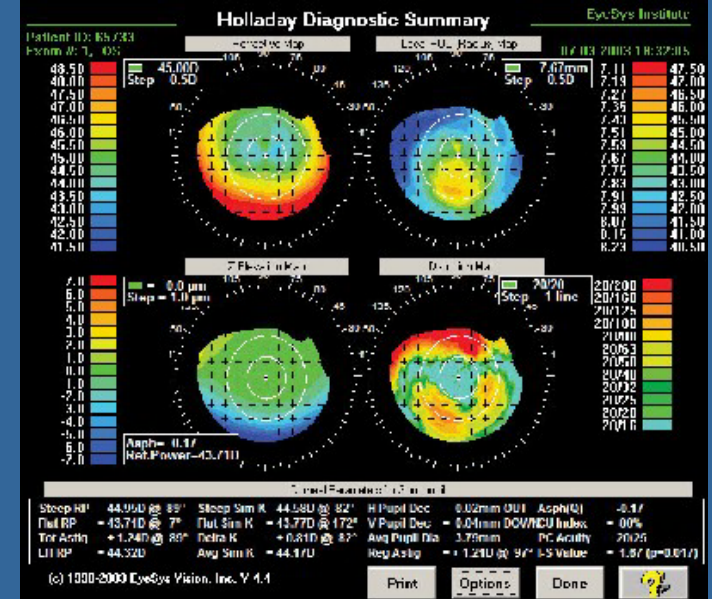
Holladay Diagnostic Summary

EyeSys Institute

Patient ID: 65733
Exam #: 1, OS

07/03/2003 18:32:55

Refractive Map

45.00D
Step 0.5D

| 48.50 |
|---|
| 48.00 |
| 47.50 |
| 47.00 |
| 46.50 |
| 46.00 |
| 45.50 |
| 45.00 |
| 44.50 |
| 44.00 |
| 43.50 |
| 43.00 |
| 42.50 |
| 42.00 |
| 41.50 |

Local ROC Radius Map

7.07mm
Step 0.5D

| 7.11 | 47.50 |
|---|---|
| 7.19 | 47.00 |
| 7.27 | 46.50 |
| 7.35 | 46.00 |
| 7.43 | 45.50 |
| 7.51 | 45.00 |
| 7.59 | 44.50 |
| 7.67 | 44.00 |
| 7.75 | 43.50 |
| 7.83 | 43.00 |
| 7.91 | 42.50 |
| 7.99 | 42.00 |
| 8.07 | 41.50 |
| 8.15 | 41.00 |
| 8.23 | 40.50 |

Z Elevation Map

= 0.0 µm
Step = 1.0 µm

| 7.0 |
|---|
| 6.0 |
| 5.0 |
| 4.0 |
| 3.0 |
| 2.0 |
| 1.0 |
| 0.0 |
| -1.0 |
| -2.0 |
| -3.0 |
| -4.0 |
| -5.0 |
| -6.0 |
| -7.0 |

Asph= -0.17
Ref.Power=43.71D

Distortion Map

20/20
Step 1 line

| 20/200 |
|---|
| 20/160 |
| 20/125 |
| 20/100 |
| 20/80 |
| 20/63 |
| 20/50 |
| 20/40 |
| 20/32 |
| 20/25 |
| 20/20 |
| 20/16 |

Corneal Parameters (3 mm ...)

| Steep RP = 44.95D @ 89° | Steep Sim K = 44.58D @ 82° | H Pupil Dec = 0.02mm OUT | Asph(Q) = -0.17 |
|---|---|---|---|
| Flat RP = 43.71D @ 7° | Flat Sim K = 43.77D @ 172° | V Pupil Dec = 0.04mm DOWN | CU Index = 00% |
| Tor Astig = 1.24D @ 89° | Delta K = 0.81D @ 82° | Avg Pupil Dia = 3.79mm | PC Acuity = 20/25 |
| Eff RP = 44.32D | Avg Sim K = 44.17D | Reg Astig = 1.21D @ 97° | I-S Value = 1.87 (p=0.017) |

(c) 1990-2003 EyeSys Vision, Inc. V 4.1

Print

Options

Done